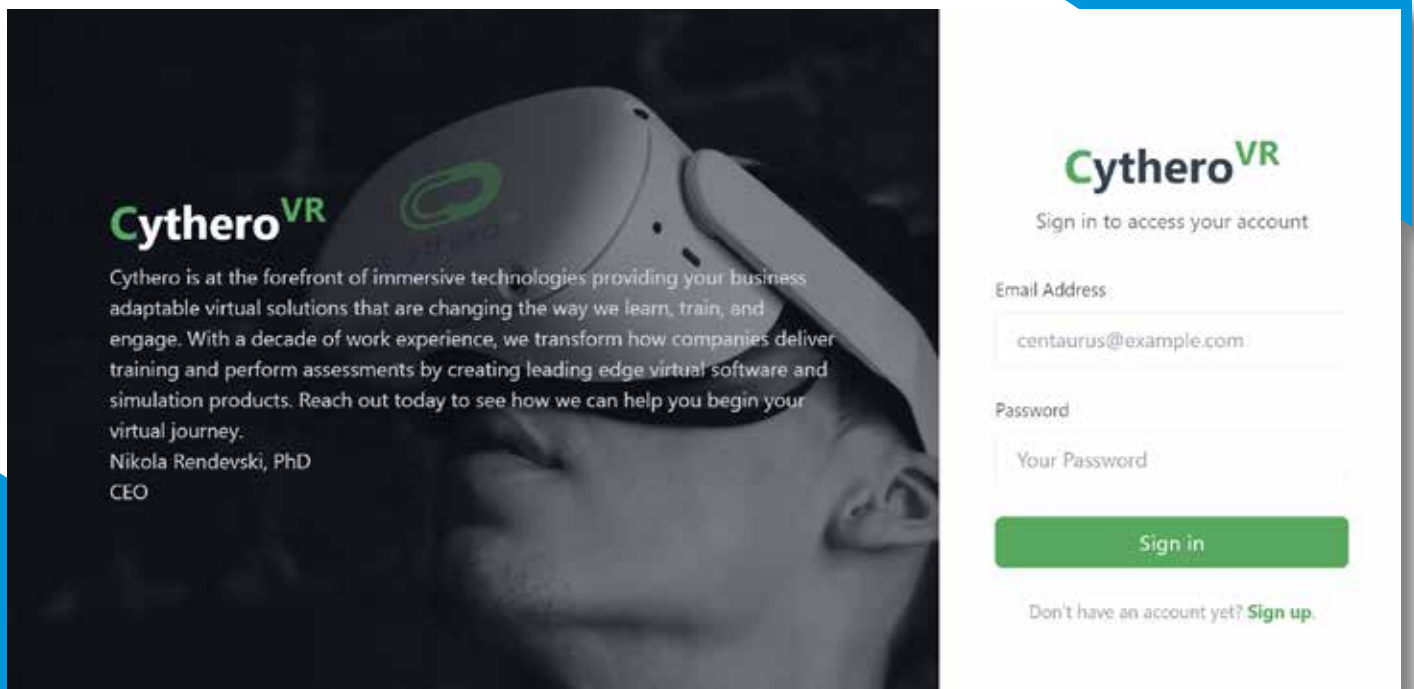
Cythero$^{VR}$

Cythero is at the forefront of immersive technologies providing your business adaptable virtual solutions that are changing the way we learn, train, and engage. With a decade of work experience, we transform how companies deliver training and perform assessments by creating leading edge virtual software and simulation products. Reach out today to see how we can help you begin your virtual journey.
Nikola Rendevski, PhD
CEO

Cythero$^{VR}$

Sign in to access your account

Email Address

centaurus@example.com

Password

Your Password

Sign in

Don't have an account yet? Sign up.